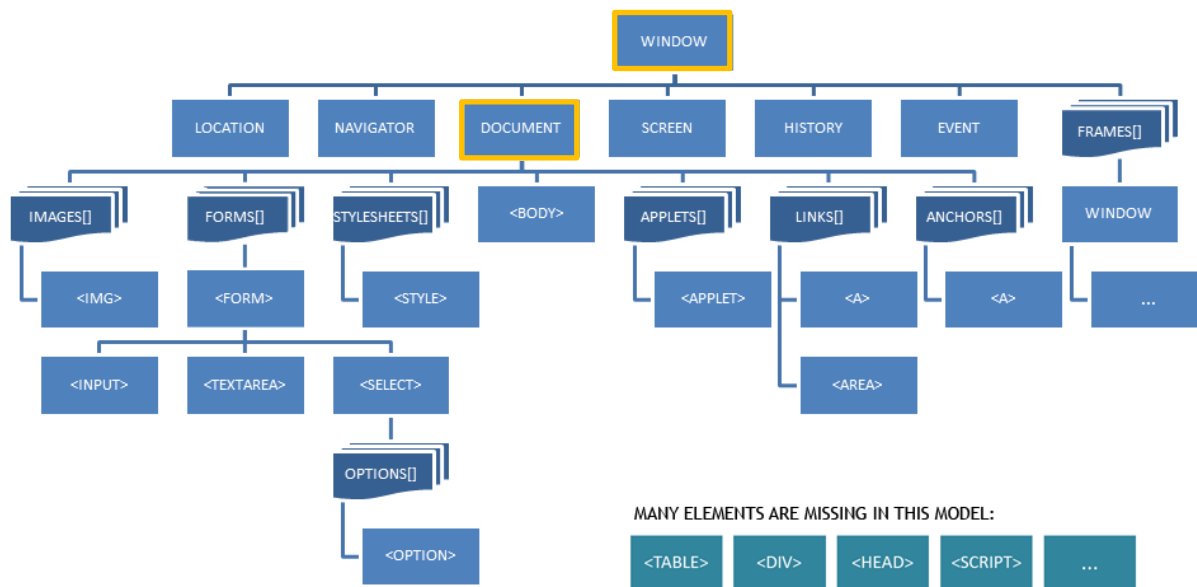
WINDOW

LOCATION

NAVIGATOR

DOCUMENT

SCREEN

HISTORY

EVENT

FRAMES[]

IMAGES[]

FORMS[]

STYLESHEETS[]

<BODY>

APPLETS[]

LINKS[]

ANCHORS[]

WINDOW

<IMG>

<FORM>

<STYLE>

<APPLET>

<A>

<A>

...

<INPUT>

<TEXTAREA>

<SELECT>

<AREA>

OPTIONS[]

<OPTION>

MANY ELEMENTS ARE MISSING IN THIS MODEL:

<TABLE>

<DIV>

<HEAD>

<SCRIPT>

...